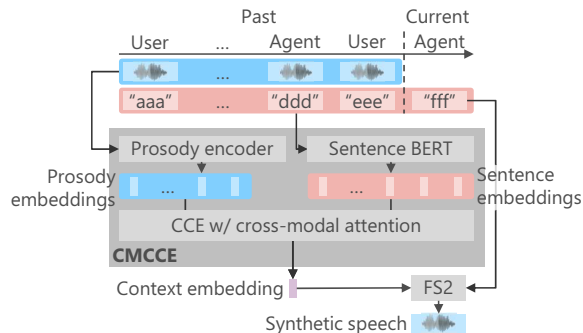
Past

Current

User ... Agent User Agent

...

"aaa" ... "ddd" "eee" "fff"

Prosody encoder

Sentence BERT

Prosody embeddings

...

...

Sentence embeddings

CCE w/ cross-modal attention

CMCCE

Context embedding

FS2

Synthetic speech